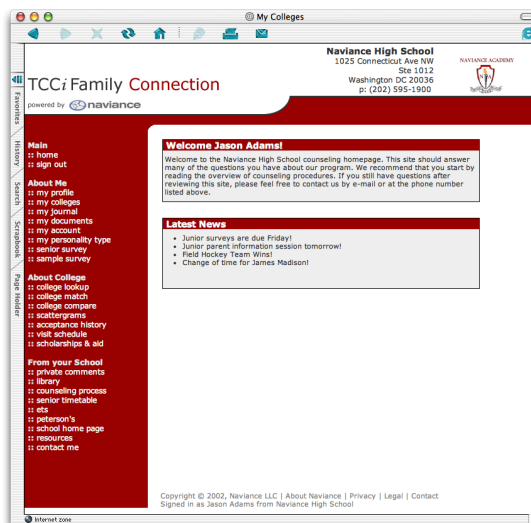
My Colleges

Favorites
History
Search
Scrapbook
Page Holder

TCC*i* Family Connection
powered by naviance

Naviance High School
1025 Connecticut Ave NW
Ste 1012
Washington DC 20036
p: (202) 595-1900

NAVIANCE ACADEMY

Main
:: home
:: sign out

About Me
:: my profile
:: my colleges
:: my journal
:: my documents
:: my account
:: my personality type
:: senior survey
:: sample survey

About College
:: college lookup
:: college match
:: college compare
:: scattergrams
:: acceptance history
:: visit schedule
:: scholarships & aid

From your School
:: private comments
:: library
:: counseling process
:: senior timetable
:: ets
:: peterson's
:: school home page
:: resources
:: contact me

Welcome Jason Adams!

Welcome to the Naviance High School counseling homepage. This site should answer many of the questions you have about our program. We recommend that you start by reading the overview of counseling procedures. If you still have questions after reviewing this site, please feel free to contact us by e-mail or at the phone number listed above.

Latest News

- Junior surveys are due Friday!
- Junior parent information session tomorrow!
- Field Hockey Team Wins!
- Change of time for James Madison!

Copyright © 2002, Naviance LLC | About Naviance | Privacy | Legal | Contact
Signed in as Jason Adams from Naviance High School

Internet zone